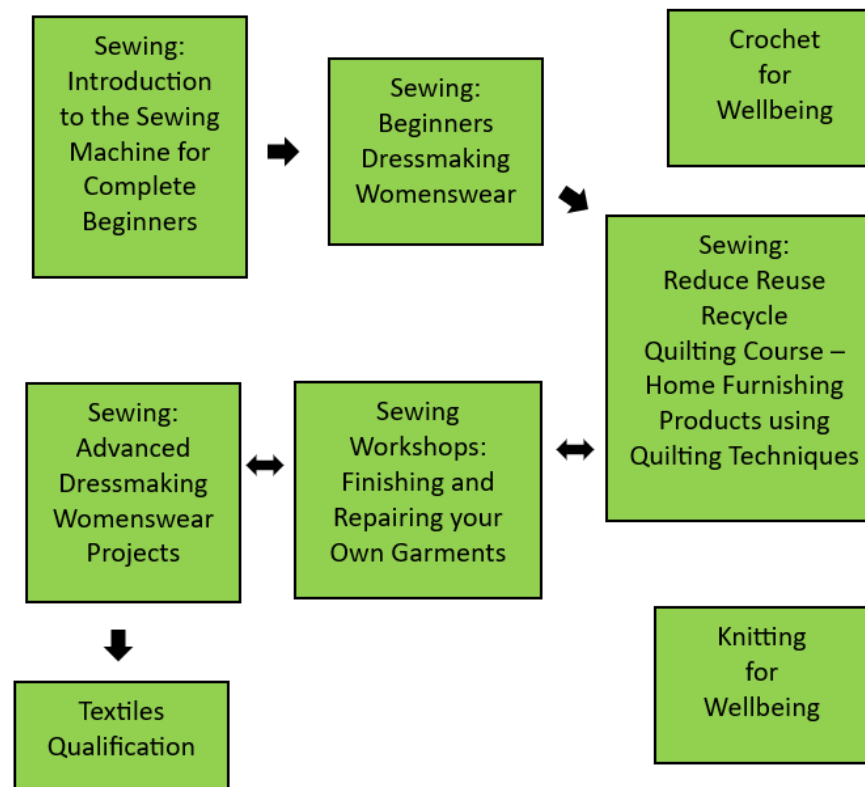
Sewing: Introduction to the Sewing Machine for Complete Beginners

Sewing: Beginners Dressmaking Womenswear

Crochet for Wellbeing

Sewing: Reduce Reuse Recycle Quilting Course – Home Furnishing Products using Quilting Techniques

Sewing Workshops: Finishing and Repairing your Own Garments

Sewing: Advanced Dressmaking Womenswear Projects

Textiles Qualification

Knitting for Wellbeing